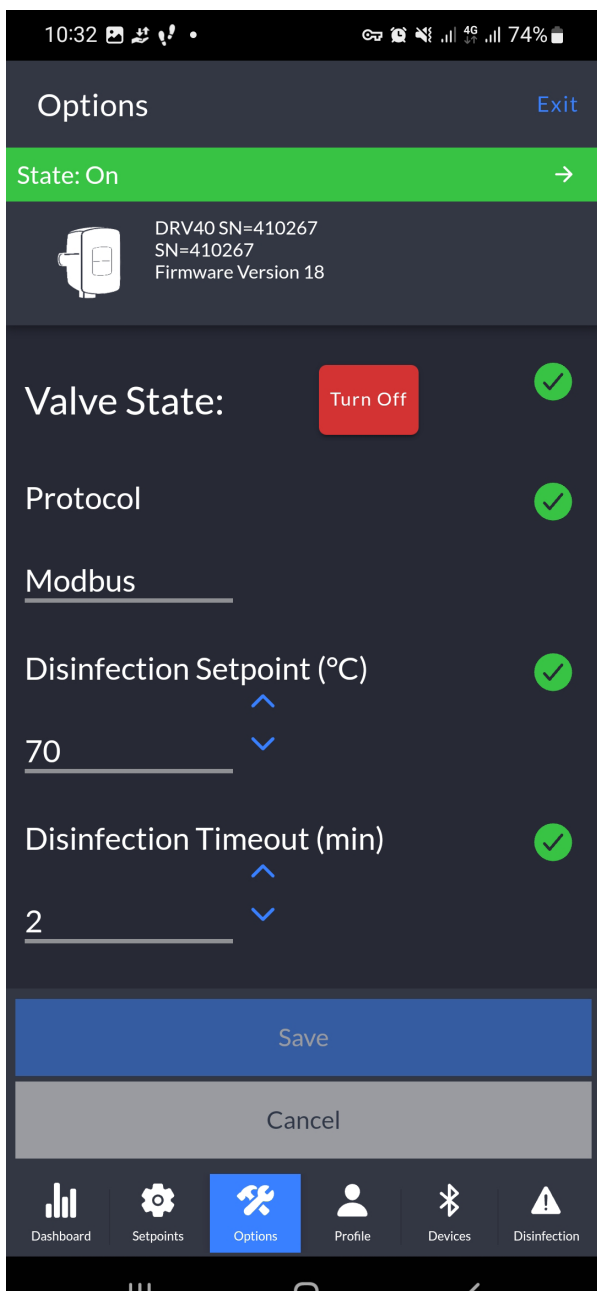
10:32

74%

Options

Exit

State: On

DRV40 SN=410267
SN=410267
Firmware Version 18

Valve State:

Turn Off

Protocol

Modbus

Disinfection Setpoint (°C)

70

Disinfection Timeout (min)

2

Save

Cancel

Dashboard

Setpoints

Options

Profile

Devices

Disinfection